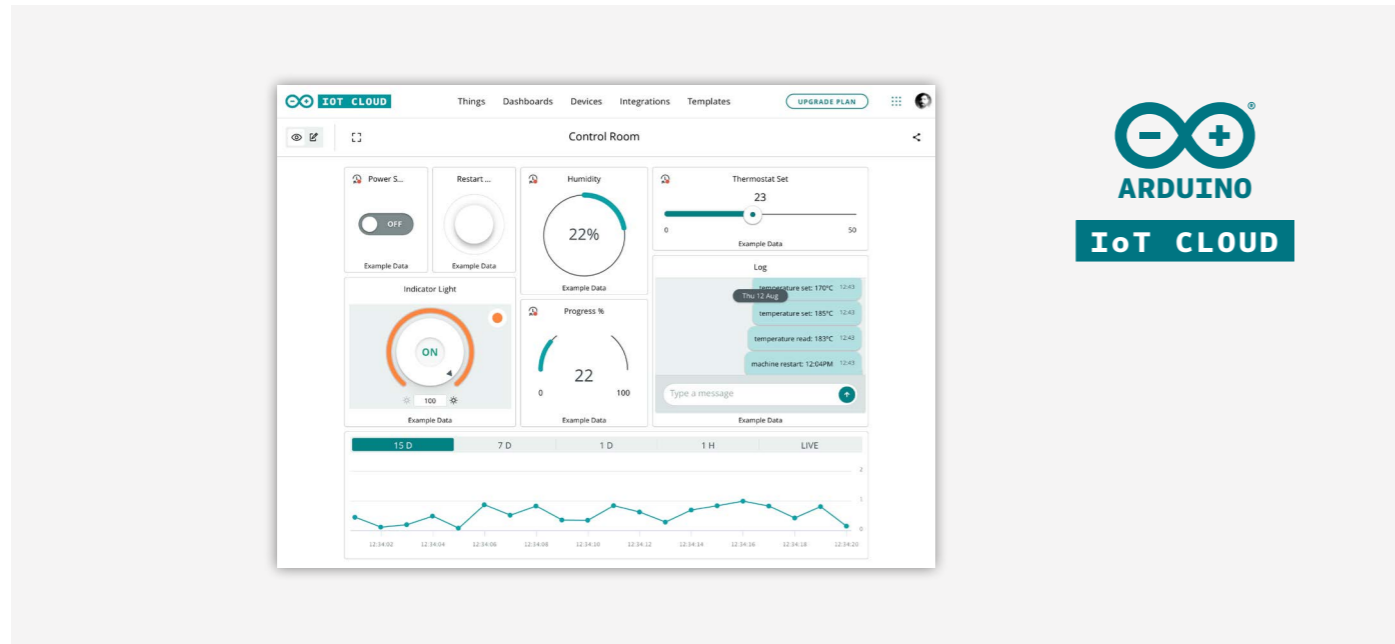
IOT CLOUD Things Dashboards Devices Integrations Templates UPGRADE PLAN

Control Room

Power S...

OFF

Example Data

Restart ...

Example Data

Humidity

22%

Example Data

Thermostat Set

23

0 50

Example Data

Indicator Light

ON

100

Example Data

Progress %

22

0 100

Example Data

Log

temperature set: 170°C 12:43

Thu 12 Aug

temperature set: 185°C 12:43

temperature read: 183°C 12:43

machine restart: 12:04PM 12:43

Type a message

Example Data

15 D 7 D 1 D 1 H LIVE

2
1
0

12:34:02 12:34:04 12:34:06 12:34:08 12:34:10 12:34:12 12:34:14 12:34:16 12:34:18 12:34:20

ARDUINO

IoT CLOUD